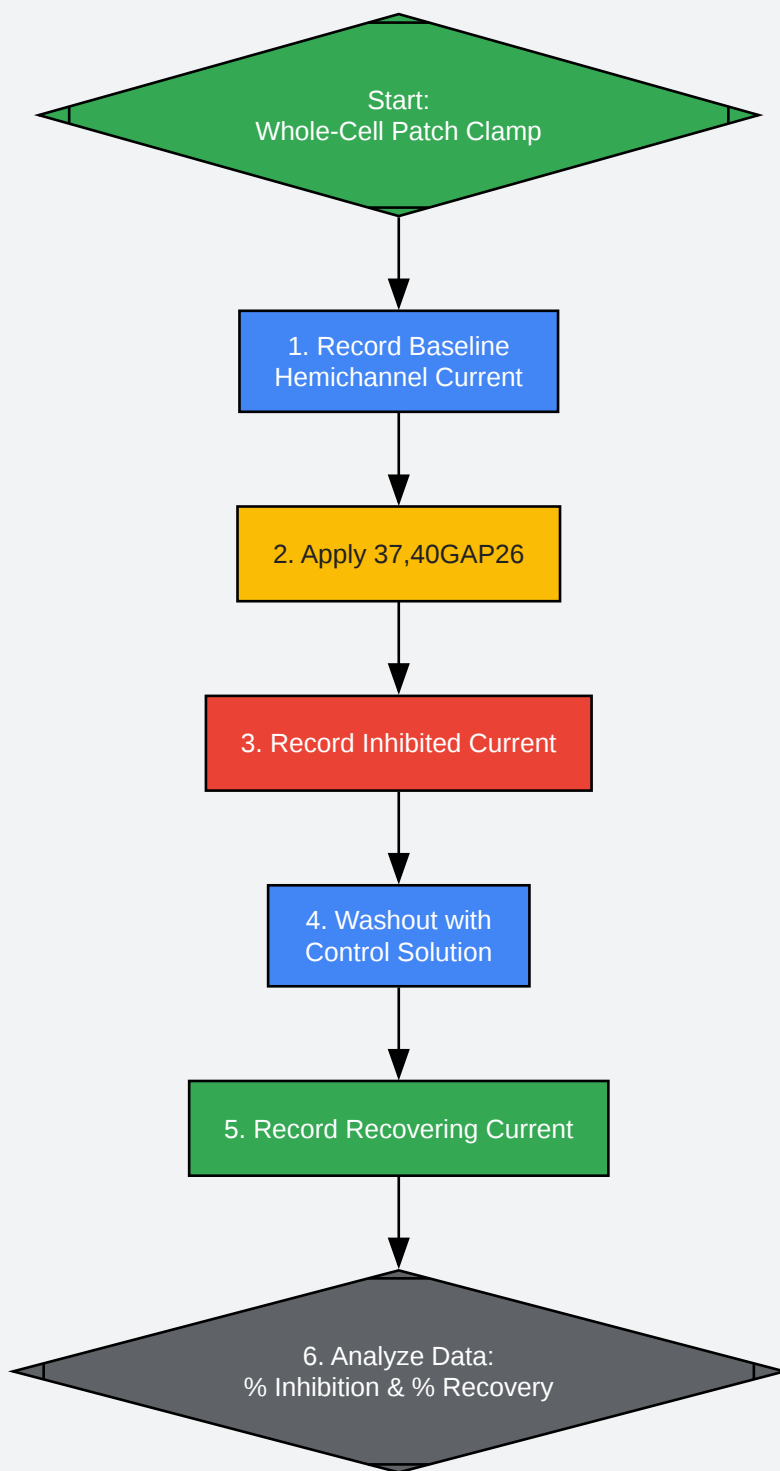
Start:
Whole-Cell Patch Clamp

1. Record Baseline
Hemichannel Current

2. Apply 37,40GAP26

3. Record Inhibited Current

4. Washout with
Control Solution

5. Record Recovering Current

6. Analyze Data:
% Inhibition & % Recovery